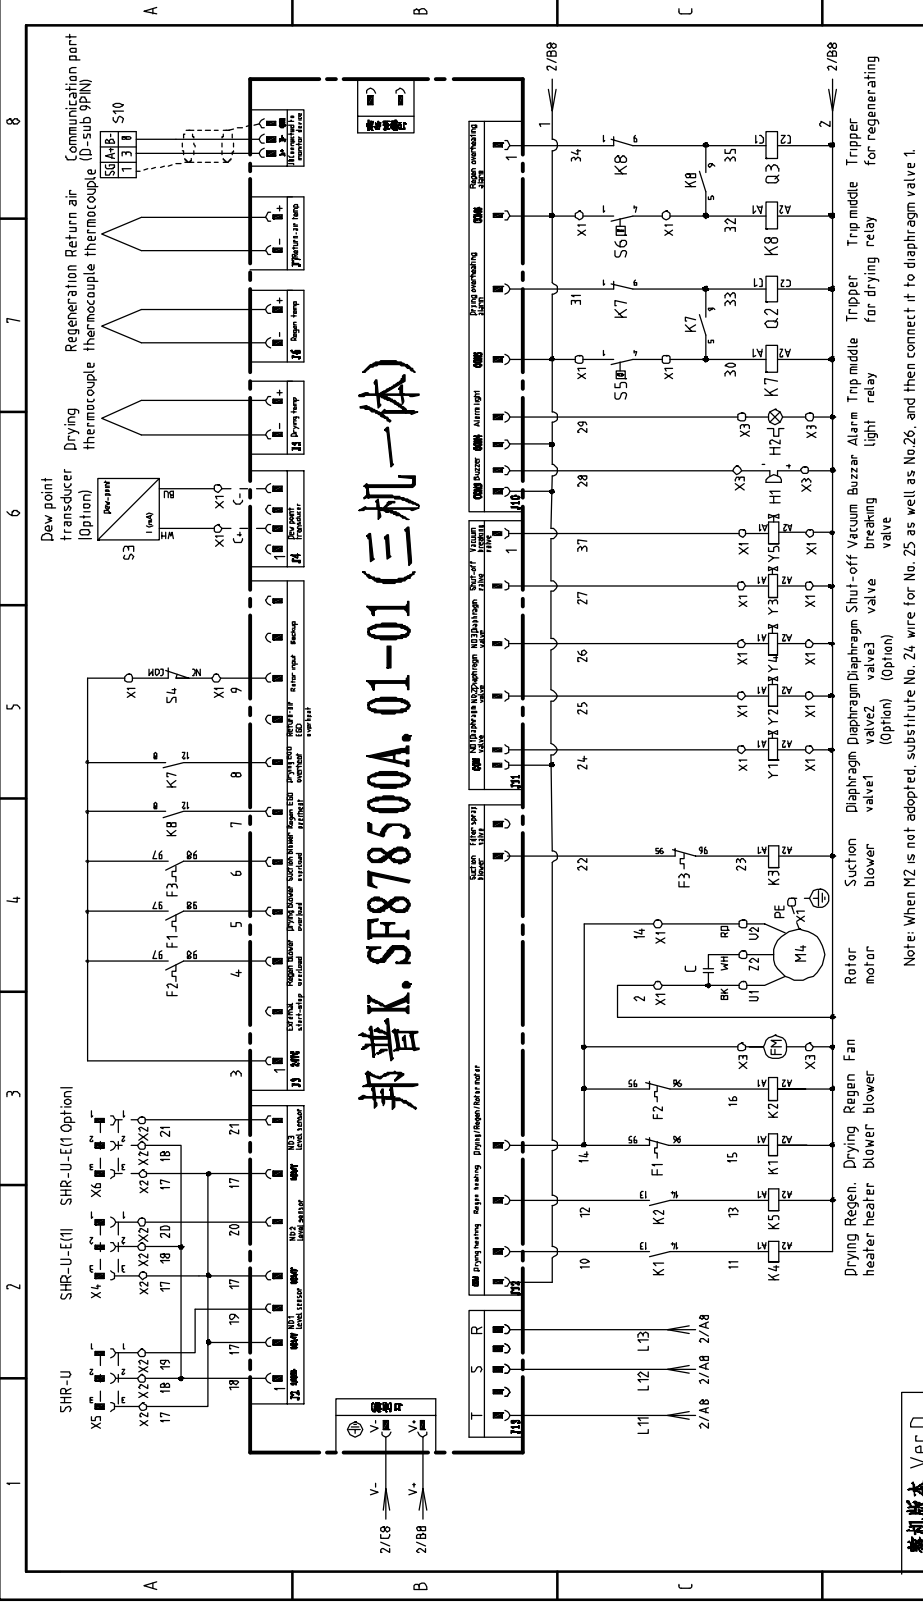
邦普K.SF878500A.01-01(三机一体)

Communication port (D-sub 9PIN)
SG A+ B-
1 3 8
S10

Regeneration thermocouple
Return air thermocouple
Drying thermocouple

Dew point transducer (Option)
Dew-point
I (mA)
S3
WH
BU
X1 X1
C+ C-

SHR-U
SHR-U-E(1)
SHR-U-E(1 Option)
X5 X4 X6
X2 X2 X2 X2 X2 X2 X2 X2
17 18 19 17 18 20 17 18 21

18 17 19 17 20 17 21
3 4 5 6 7 8 9
F2 F1 F3 K8 K7 S4
98 97 98 97 98 97 11 12 11 12
NC COM
X1

ND1 level sensor
ND2 level sensor
ND3 level sensor
External start-stop
Regen blower overload
Drying blower overload
Suction blower overload
Regen EGO overheat
Drying EGO overheat
Return air EGO overheat
Rotor input
Backup
Dew point transducer
Drying temp
Regen temp
Return air temp
Remote monitor device

- + - + - +

Drying heating
Regen heating
Drying/Regen/Rotor motor
Suction blower
Filter spray valve
ND1 Diaphragm valve
ND2 Diaphragm valve
ND3 Diaphragm valve
Shut-off valve
Vacuum breaking valve
Buzzer
Alarm light
Drying overheating alarm
Regen overheating alarm

T S R
L11 L12 L13
2/A8 2/A8 2/A8

V- V+
2/C8
2/B8

1
2/B8
2
2/B8

10 12 14 22 24 25 26 27 37 28 29 31 34
K1 K2 F1 F2 F3 K7 K8 S5 S6
13 14 13 14 95 96 95 96 95 96
11 13 15 16 23 30 32 33 35
X1 X3 X1 X2 X1
C
BK WH RD
U1 Z2 U2
M4
PE
FM
K4 K5 K1 K2 K3
A1 A2
Y1 Y2 Y4 Y3 Y5 H1 H2
K7 Q2 K8 Q3
C1 C2

Drying heater
Regen. heater
Drying blower
Regen blower
Fan
Rotor motor
Suction blower
Diaphragm valve1
Diaphragm valve2 (Option)
Diaphragm valve3 (Option)
Shut-off valve
Vacuum breaking valve
Buzzer
Alarm light
Trip middle relay
Tripper for drying
Trip middle relay
Tripper for regenerating

Note: When M2 is not adopted, substitute No. 24 wire for No. 25 as well as No.26, and then connect it to diaphragm valve 1.

版本 Ver.D

A B C
1 2 3 4 5 6 7 8